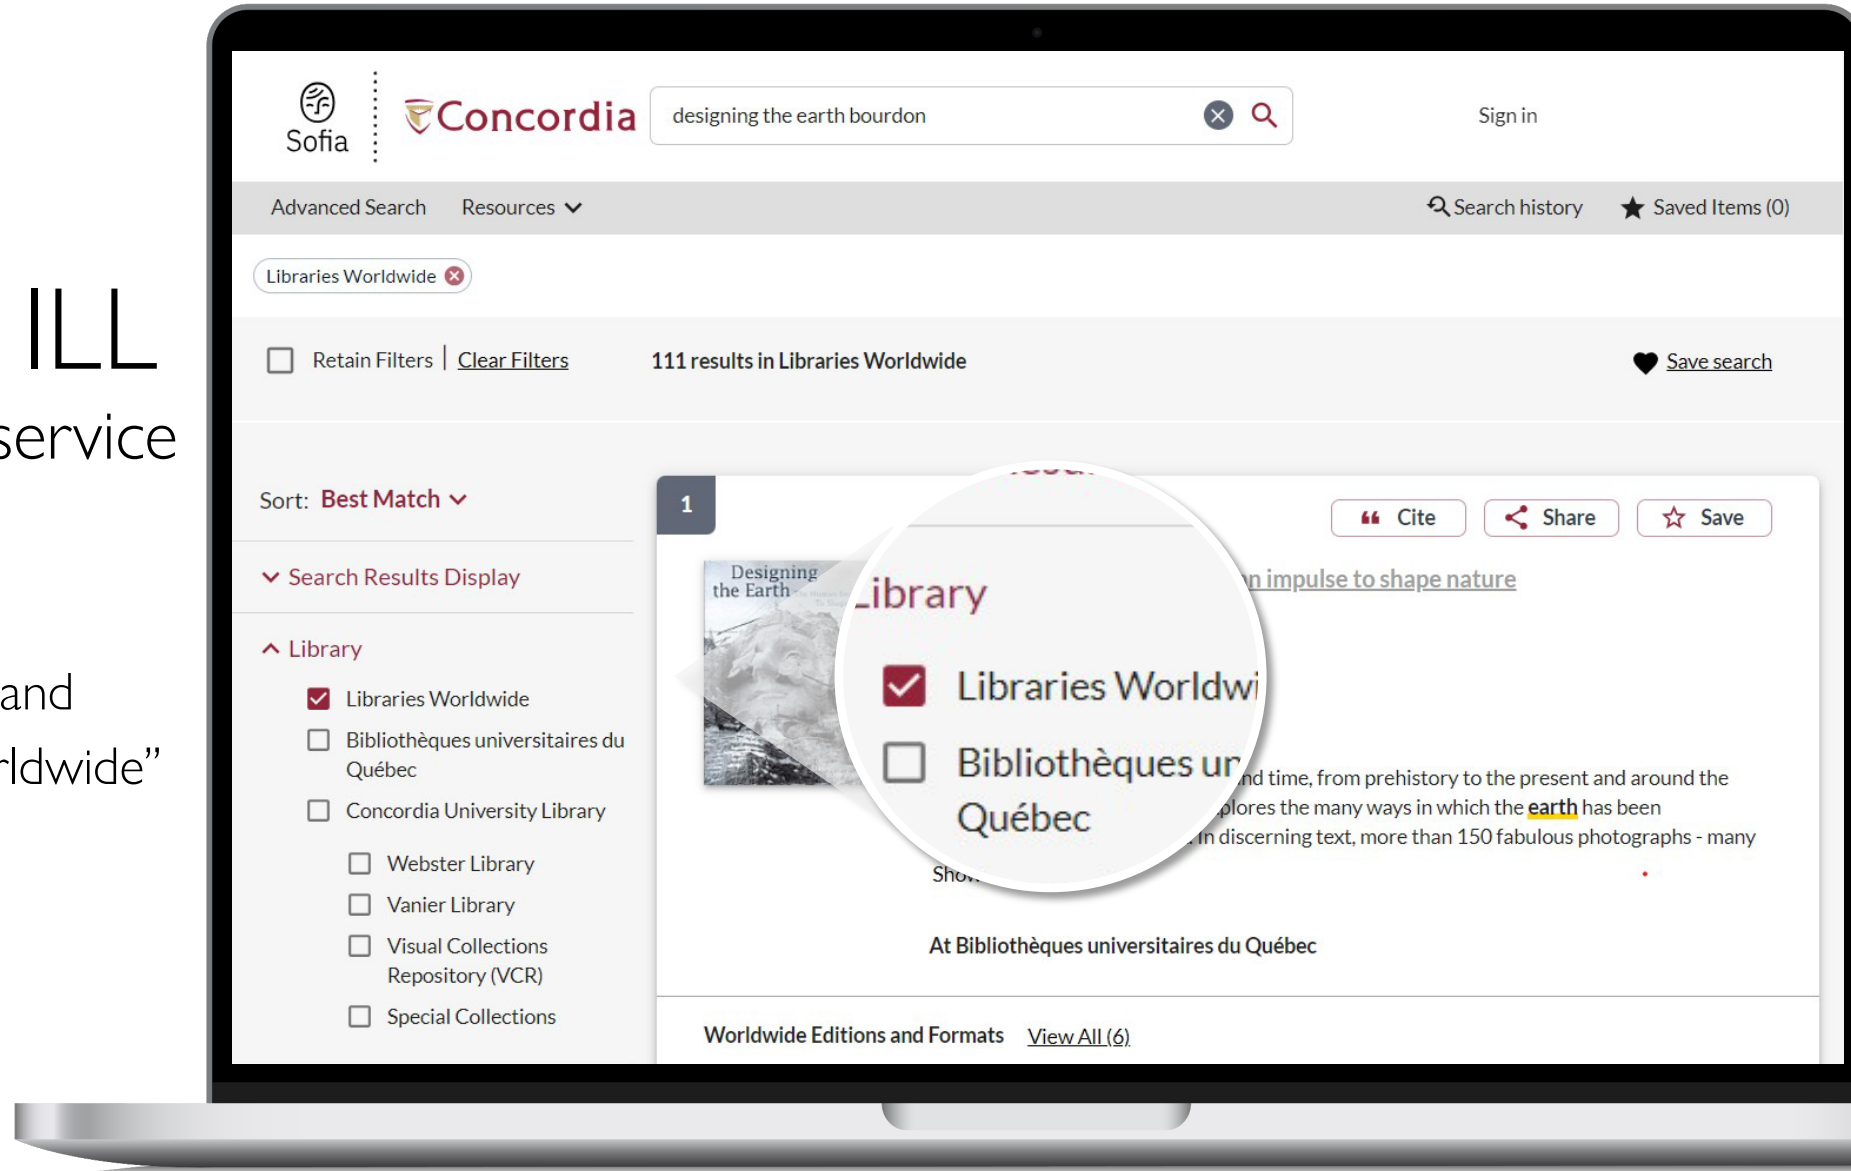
ILL
service

and
rldwide"

Sofia

Concordia

designing the earth bourdon

Sign in

Advanced Search Resources

Search history Saved Items (0)

Libraries Worldwide

Retain Filters | Clear Filters

111 results in Libraries Worldwide

Save search

Sort: Best Match

Search Results Display

Library

Libraries Worldwide

Bibliothèques universitaires du Québec

Concordia University Library

Webster Library

Vanier Library

Visual Collections Repository (VCR)

Special Collections

1

Cite Share Save

Designing the Earth

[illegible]n impulse to shape nature

Library

Libraries Worldwi

Bibliothèques ur

Québec

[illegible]nd time, from prehistory to the present and around the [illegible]plores the many ways in which the earth has been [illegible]n discerning text, more than 150 fabulous photographs - many

Sho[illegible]

At Bibliothèques universitaires du Québec

Worldwide Editions and Formats View All (6)